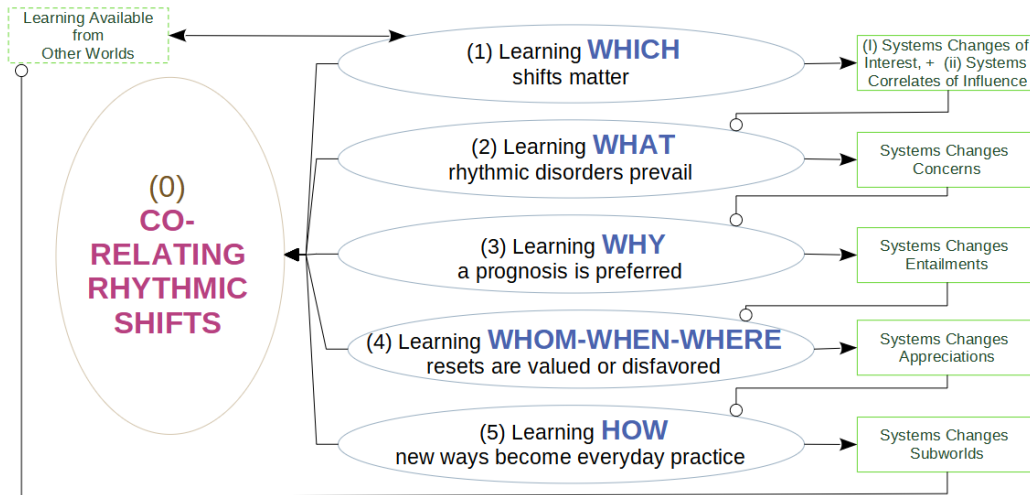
Learning Available from Other Worlds

(0) CO-RELATING RHYTHMIC SHIFTS

(1) Learning WHICH shifts matter

(I) Systems Changes of Interest, + (ii) Systems Correlates of Influence

(2) Learning WHAT rhythmic disorders prevail

Systems Changes Concerns

(3) Learning WHY a prognosis is preferred

Systems Changes Entailments

(4) Learning WHOM-WHEN-WHERE resets are valued or disfavored

Systems Changes Appreciations

(5) Learning HOW new ways become everyday practice

Systems Changes Subworlds